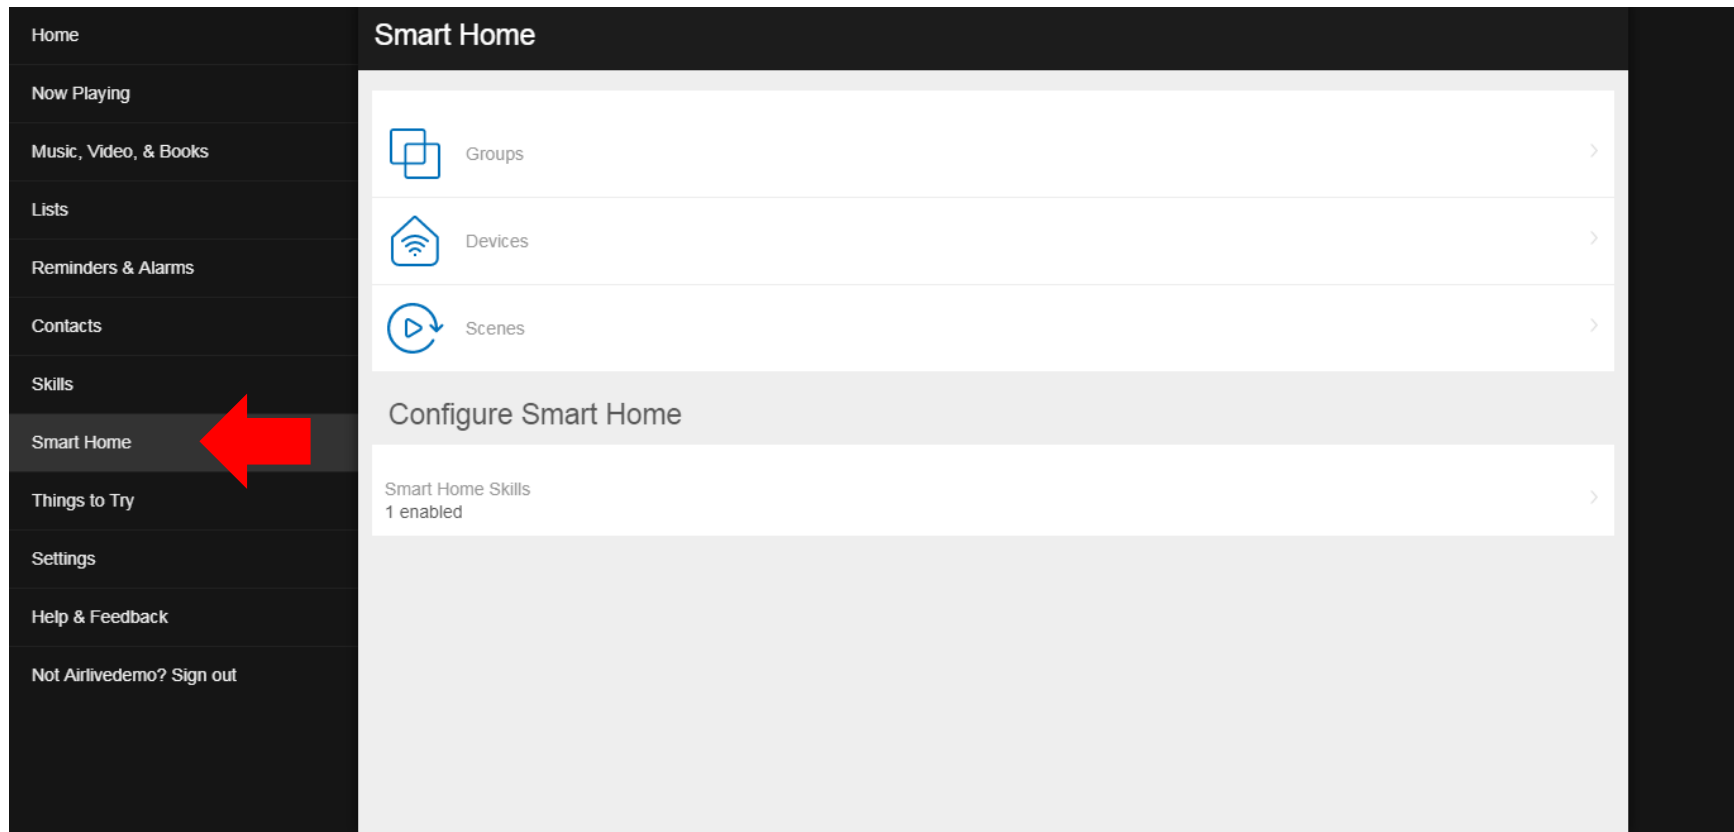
Home
Now Playing
Music, Video, & Books
Lists
Reminders & Alarms
Contacts
Skills
Smart Home
Things to Try
Settings
Help & Feedback
Not Airlivedemo? Sign out

Smart Home

Groups
Devices
Scenes

Configure Smart Home

Smart Home Skills
1 enabled